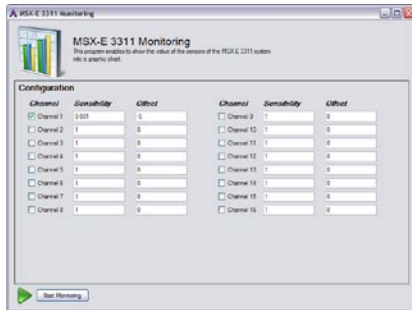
MSX-E 3311 Monitoring

MSX-E 3311 Monitoring

This program enables to show the value of the sensors of the MSX-E 3311 system into a graphic chart.

Configuration

| Channel | Sensibility | Offset |
|---|---|---|
| Channel 1 | 0.001 | 0 |
| Channel 2 | 1 | 0 |
| Channel 3 | 1 | 0 |
| Channel 4 | 1 | 0 |
| Channel 5 | 1 | 0 |
| Channel 6 | 1 | 0 |
| Channel 7 | 1 | 0 |
| Channel 8 | 1 | 0 |

| Channel | Sensibility | Offset |
|---|---|---|
| Channel 9 | 1 | 0 |
| Channel 10 | 1 | 0 |
| Channel 11 | 1 | 0 |
| Channel 12 | 1 | 0 |
| Channel 13 | 1 | 0 |
| Channel 14 | 1 | 0 |
| Channel 15 | 1 | 0 |
| Channel 16 | 1 | 0 |

Start Monitoring